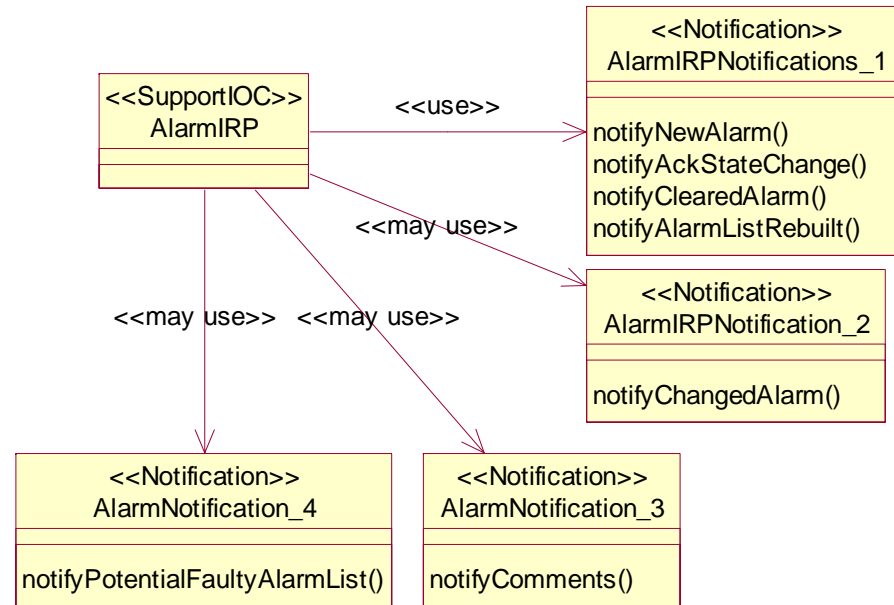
<<SupportIOC>>
AlarmIRP

<<use>>

<<Notification>>
AlarmIRPNotifications_1

notifyNewAlarm()
notifyAckStateChange()
notifyClearedAlarm()
notifyAlarmListRebuilt()

<<may use>>

<<Notification>>
AlarmIRPNotification_2

notifyChangedAlarm()

<<may use>>

<<may use>>

<<Notification>>
AlarmNotification_4

notifyPotentialFaultyAlarmList()

<<Notification>>
AlarmNotification_3

notifyComments()